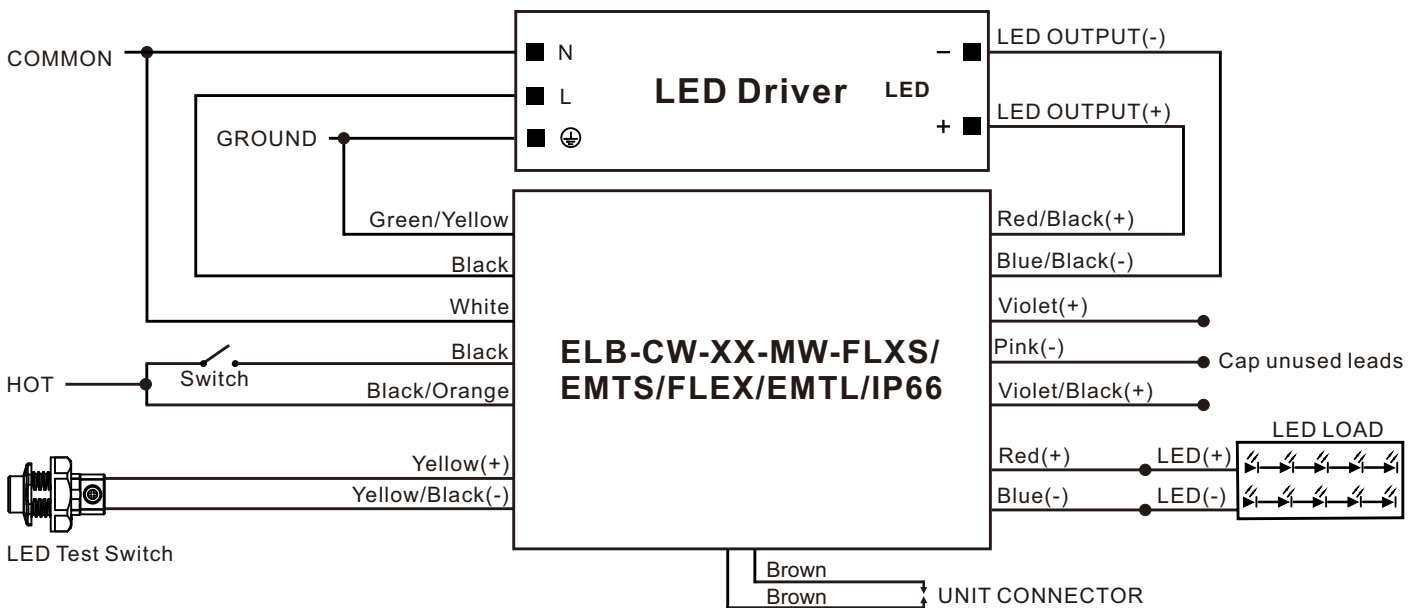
COMMON

N

L

LED Driver

LED

GROUND

–

+

LED OUTPUT(-)

LED OUTPUT(+)

Green/Yellow

Black

White

Black

Switch

HOT

Black/Orange

Red/Black(+)

Blue/Black(-)

Violet(+)

Pink(-)

Cap unused leads

Violet/Black(+)

ELB-CW-XX-MW-FLXS/ EMTS/FLEX/EMTL/IP66

LED LOAD

Yellow(+)

Yellow/Black(-)

Red(+)

Blue(-)

LED(+)

LED(-)

LED Test Switch

Brown

Brown

UNIT CONNECTOR